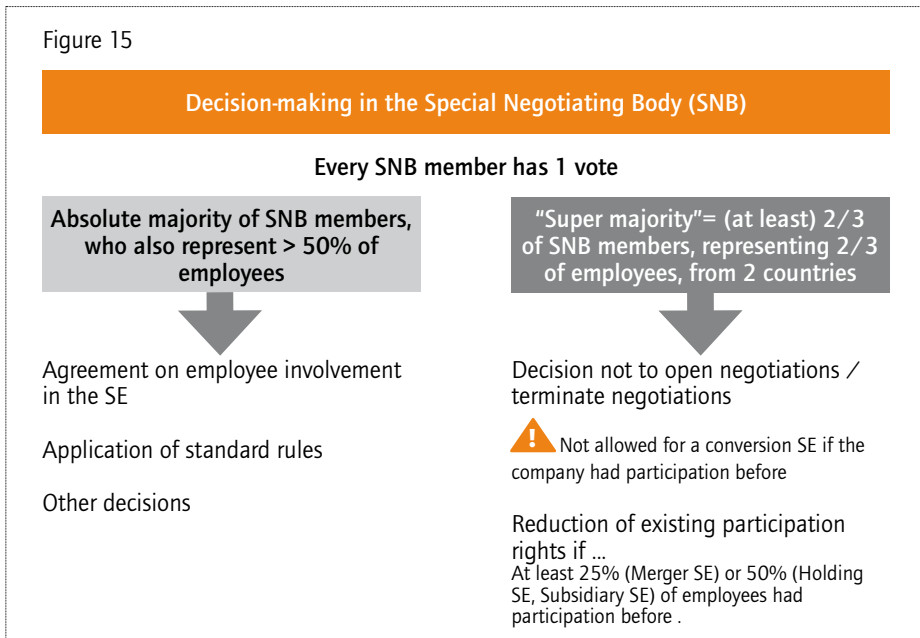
Figure 15

Decision-making in the Special Negotiating Body (SNB)

Every SNB member has 1 vote

Absolute majority of SNB members, who also represent > 50% of employees

Agreement on employee involvement in the SE

Application of standard rules

Other decisions

"Super majority"= (at least) 2/3 of SNB members, representing 2/3 of employees, from 2 countries

Decision not to open negotiations / terminate negotiations

! Not allowed for a conversion SE if the company had participation before

Reduction of existing participation rights if ...
At least 25% (Merger SE) or 50% (Holding SE, Subsidiary SE) of employees had participation before .